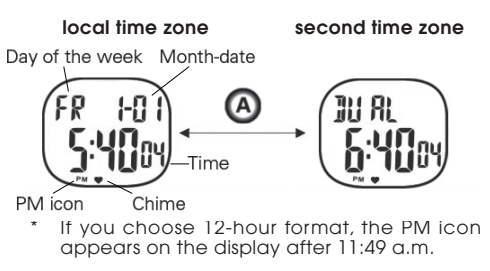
local time zone

second time zone

Day of the week

Month-date

FR 1-01

5:40 04

Time

PM icon

Chime

PM

A

DU AL

6:40 04

PM

* If you choose 12-hour format, the PM icon appears on the display after 11:49 a.m.